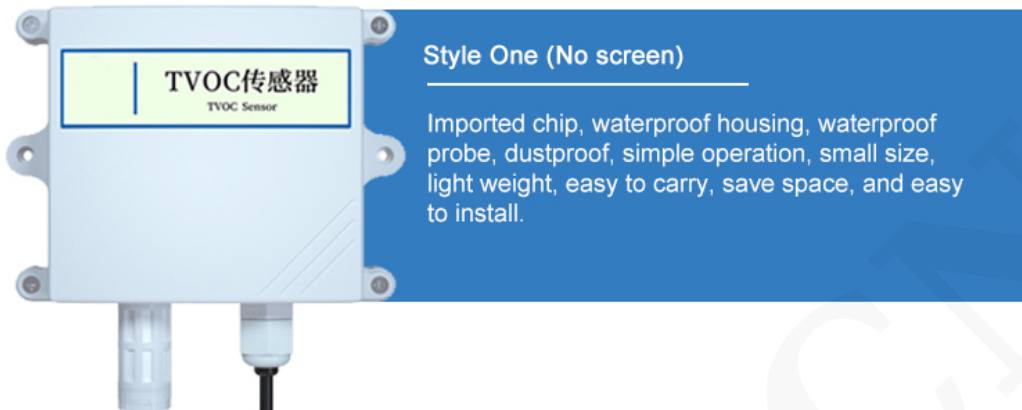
TVOC传感器
TVOC Sensor

Style One (No screen)

Imported chip, waterproof housing, waterproof probe, dustproof, simple operation, small size, light weight, easy to carry, save space, and easy to install.